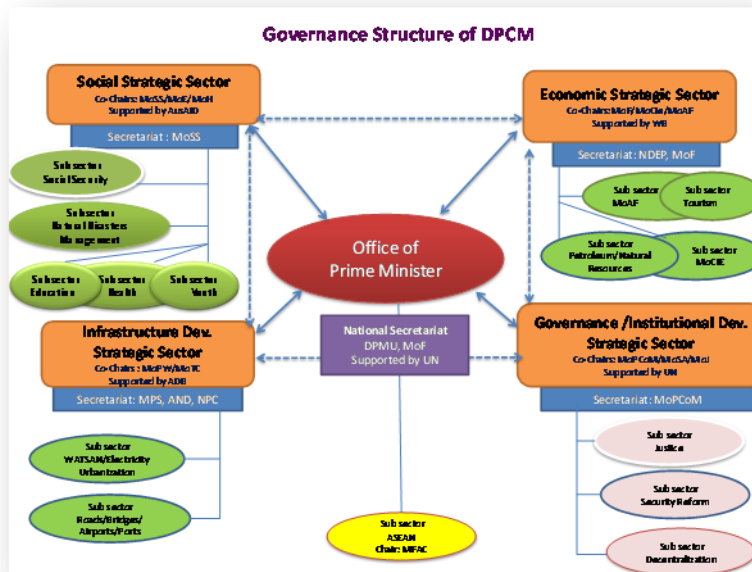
Governance Structure of DPCM

Social Strategic Sector
Co-Chairs: MoSS/MoE/MoH
Supported by AusAID

Secretariat : MoSS

Sub sector
Social Security

Sub sector
Natural Disaster Management

Sub sector
Education

Sub sector
Health

Sub sector
Youth

Economic Strategic Sector
Co-Chairs: MoF/MoCIe/MoAF
Supported by WB

Secretariat: NDEP, MoF

Sub sector
MoAF

Sub sector
Tourism

Sub sector
Petroleum/Natural Resources

Sub sector
MoCIE

Office of Prime Minister

National Secretariat
DPMU, MoF
Supported by UN

Infrastructure Dev. Strategic Sector
Co-Chairs: MoPW/MoTC
Supported by ADB

Secretariat: MPS, AND, NPC

Sub sector
WATSAN/Electricity
Urbanization

Sub sector
Roads/Bridges/
Airports/Ports

Governance /Institutional Dev. Strategic Sector
Co-Chairs: MoPCoM/MoSA/MoJ
Supported by UN

Secretariat: MoPCoM

Sub sector
Justice

Sub sector
Security Reform

Sub sector
Decentralization

Sub sector
ASEAN
Chair: MFAC